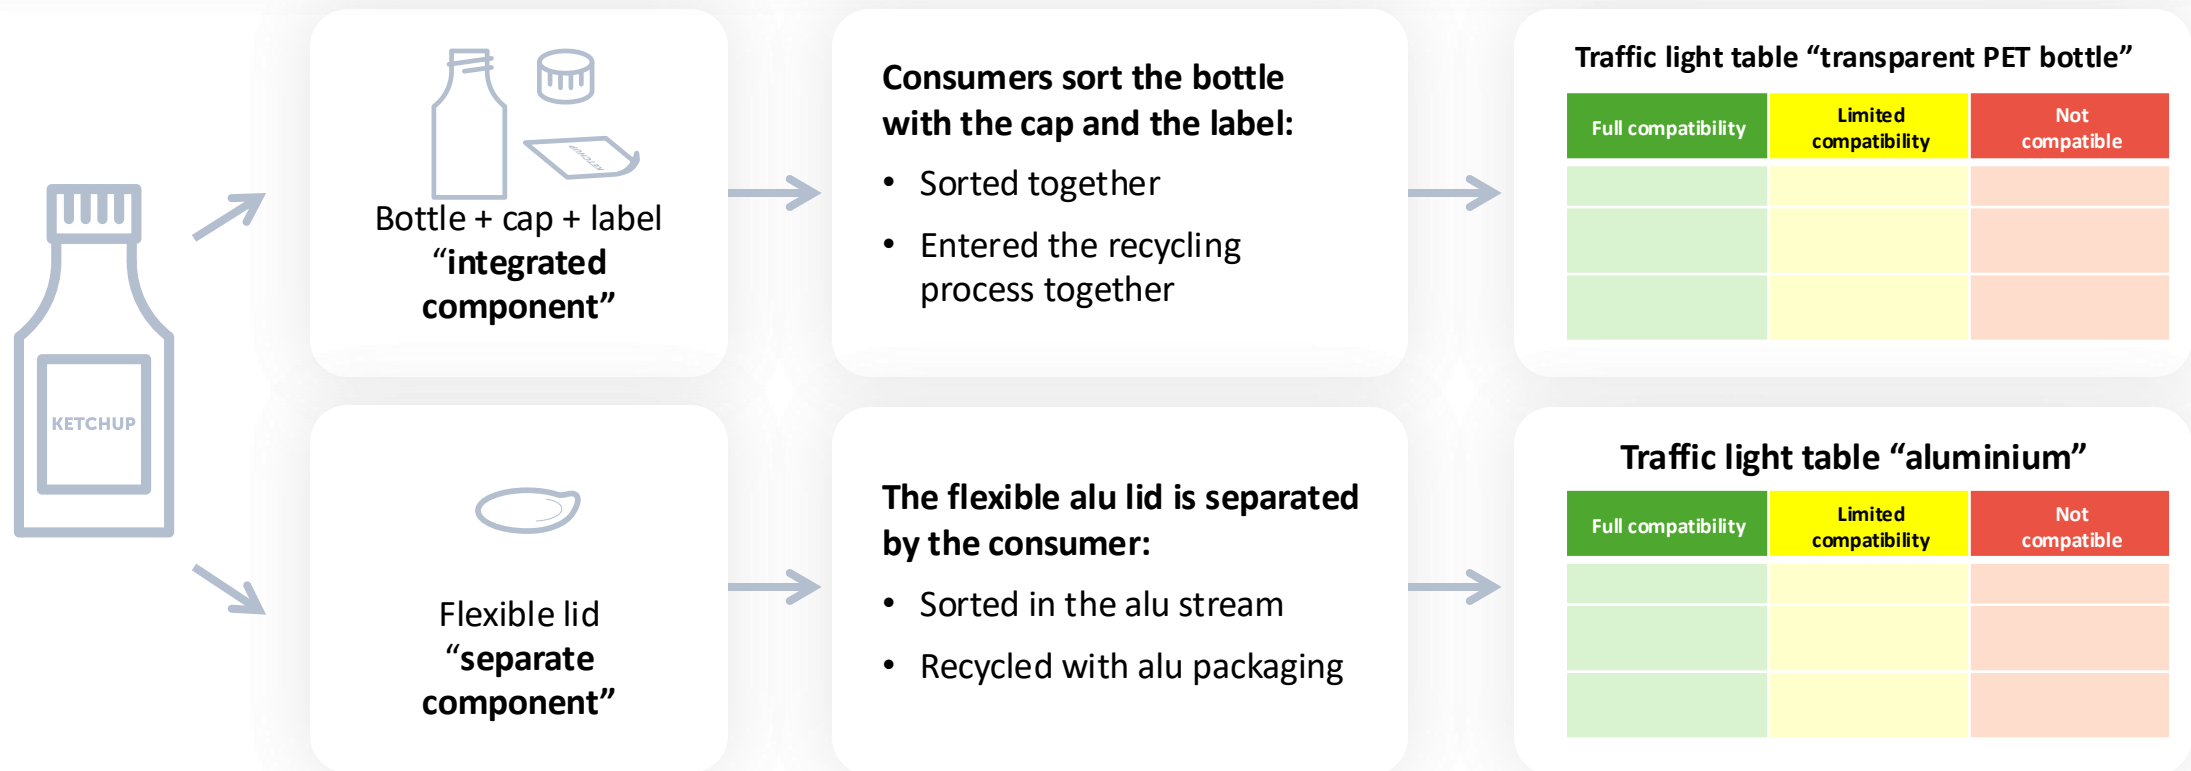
KETCHUP

Bottle + cap + label “integrated component”

Consumers sort the bottle with the cap and the label:

- Sorted together
- Entered the recycling process together

Traffic light table “transparent PET bottle”

| Full compatibility | Limited compatibility | Not compatible |
|---|---|---|
| | | |
| | | |
| | | |

Flexible lid “separate component”

The flexible alu lid is separated by the consumer:

- Sorted in the alu stream
- Recycled with alu packaging

Traffic light table “aluminium”

| Full compatibility | Limited compatibility | Not compatible |
|---|---|---|
| | | |
| | | |
| | | |